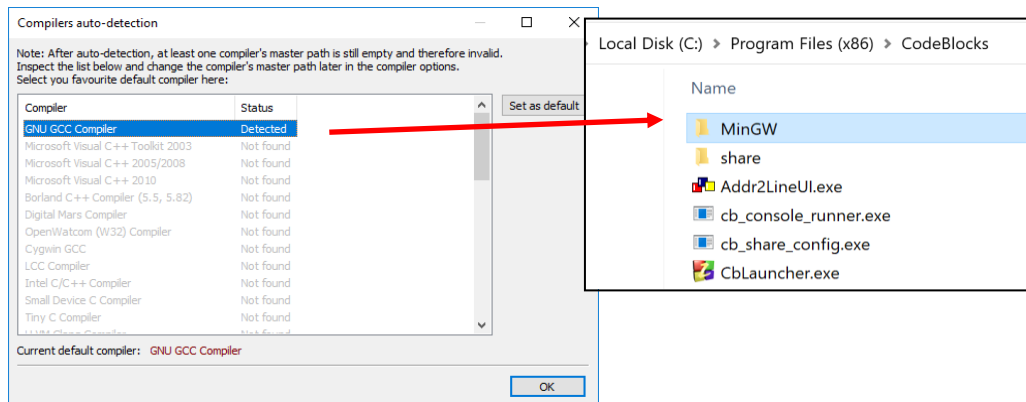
Compilers auto-detection

Note: After auto-detection, at least one compiler's master path is still empty and therefore invalid. Inspect the list below and change the compiler's master path later in the compiler options. Select you favourite default compiler here:

| Compiler | Status |
|---|---|
| GNU GCC Compiler | Detected |
| Microsoft Visual C++ Toolkit 2003 | Not found |
| Microsoft Visual C++ 2005/2008 | Not found |
| Microsoft Visual C++ 2010 | Not found |
| Borland C++ Compiler (5.5, 5.82) | Not found |
| Digital Mars Compiler | Not found |
| OpenWatcom (W32) Compiler | Not found |
| Cygwin GCC | Not found |
| LCC Compiler | Not found |
| Intel C/C++ Compiler | Not found |
| Small Device C Compiler | Not found |
| Tiny C Compiler | Not found |
| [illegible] | Not found |

Set as default

Current default compiler: GNU GCC Compiler

OK

Local Disk (C:) > Program Files (x86) > CodeBlocks

Name

MinGW
share
Addr2LineUI.exe
cb_console_runner.exe
cb_share_config.exe
CbLauncher.exe